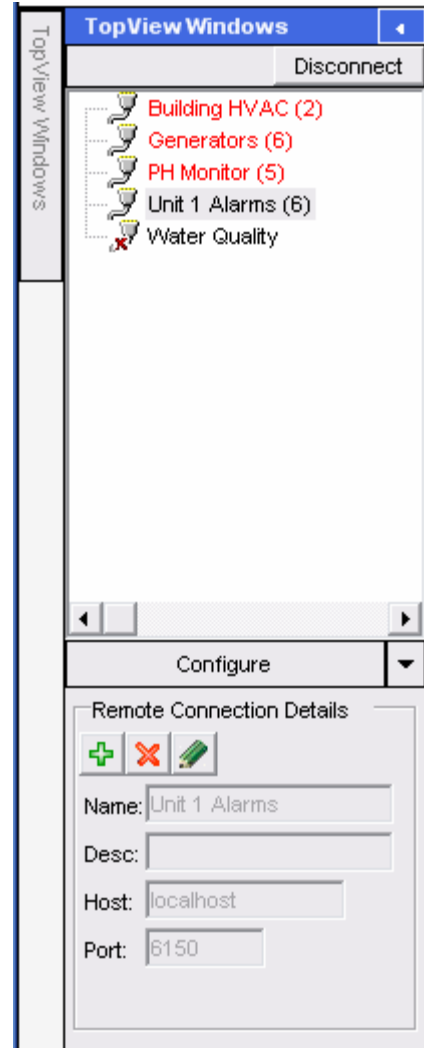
TopView Windows

TopView Windows

Disconnect

Building HVAC (2)
Generators (6)
PH Monitor (5)
Unit 1 Alarms (6)
Water Quality

Configure

Remote Connection Details

Name: Unit 1 Alarms
Desc:
Host: localhost
Port: 6150